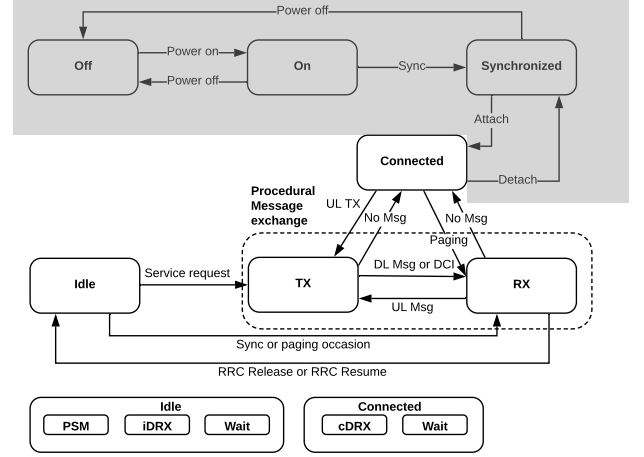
Power off

Off

Power on

Power off

On

Sync

Synchronized

Attach

Connected

Detach

Procedural Message exchange

UL TX

No Msg

No Msg

Paging

Idle

Service request

TX

DL Msg or DCI

RX

UL Msg

Sync or paging occasion

RRC Release or RRC Resume

Idle

PSM

iDRX

Wait

Connected

cDRX

Wait